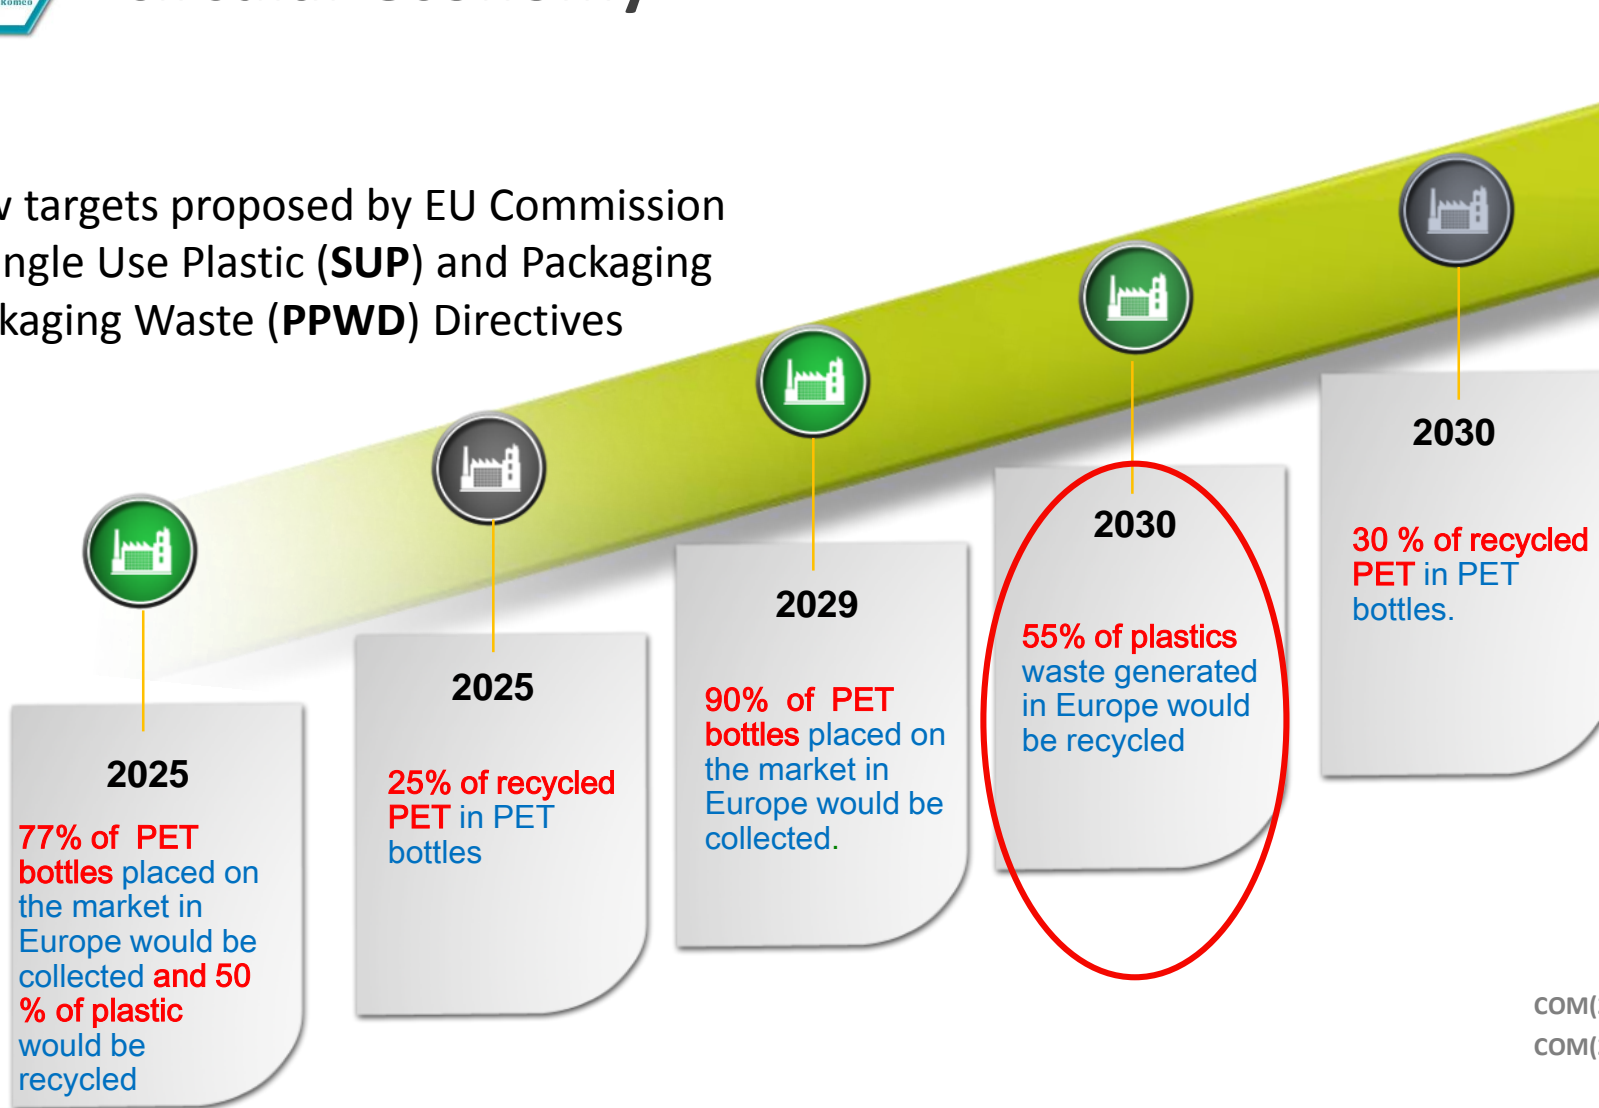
v targets proposed by EU Commission ngle Use Plastic (**SUP**) and Packaging kaging Waste (**PPWD**) Directives

2025

77% of PET bottles placed on the market in Europe would be collected and 50 % of plastic would be recycled

2025

25% of recycled PET in PET bottles

2029

90% of PET bottles placed on the market in Europe would be collected.

2030

55% of plastics waste generated in Europe would be recycled

2030

30 % of recycled PET in PET bottles.

COM(
COM(